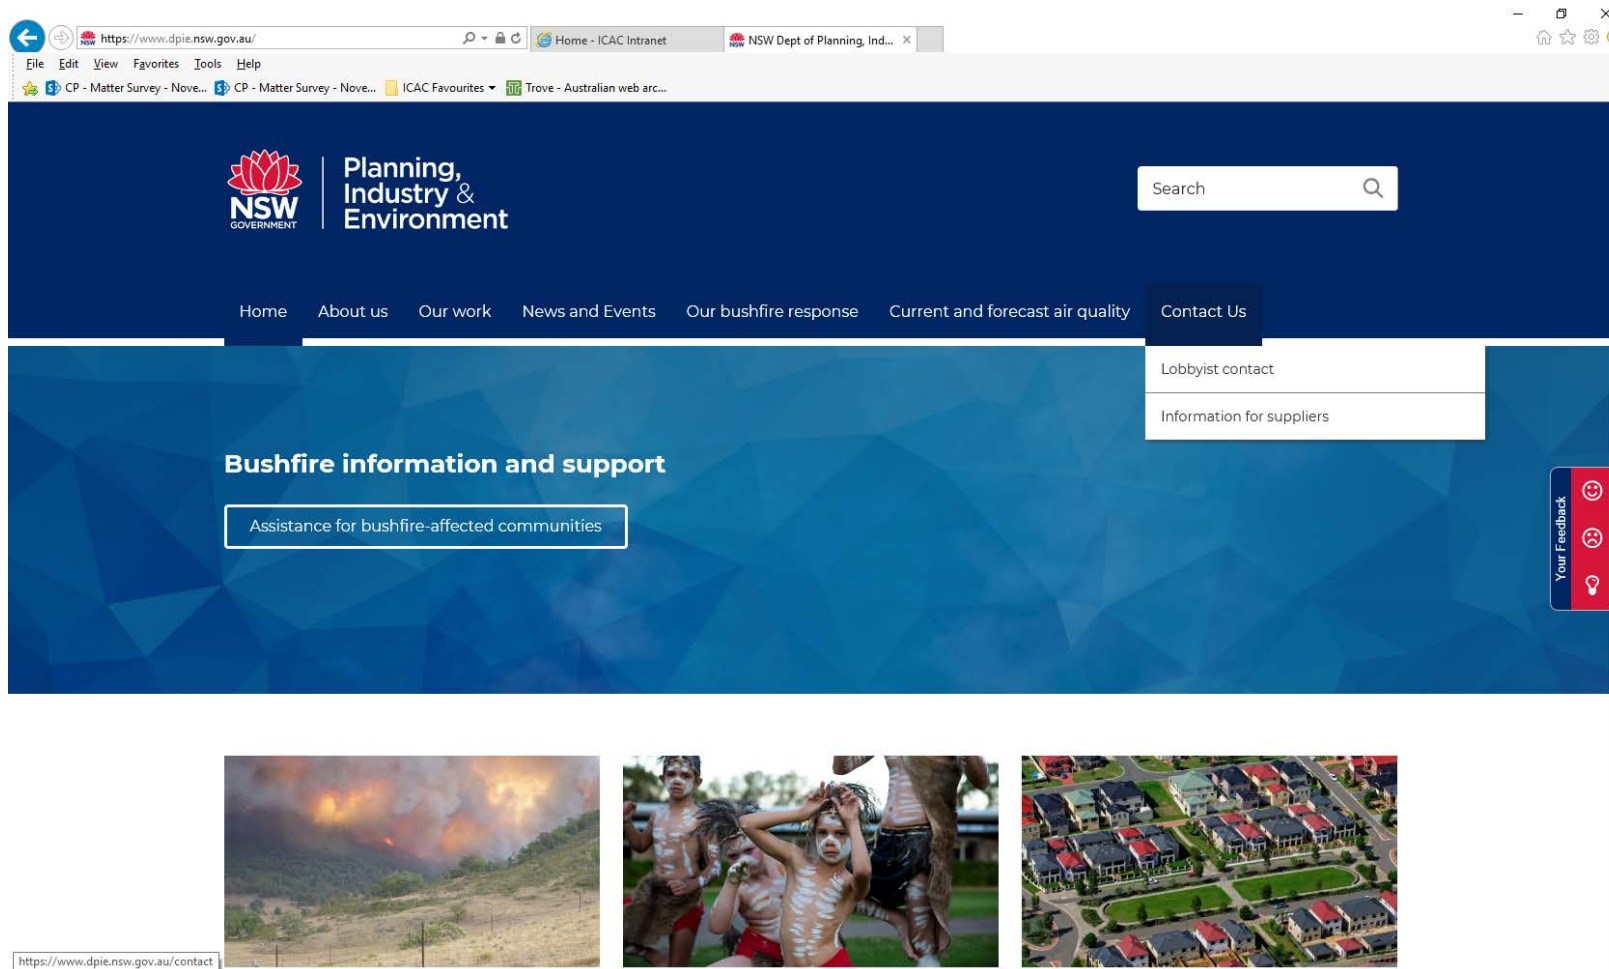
https://www.dpie.nsw.gov.au/

Home - ICAC Intranet

NSW Dept of Planning, Ind...

File Edit View Favorites Tools Help

CP - Matter Survey - Nove... CP - Matter Survey - Nove... ICAC Favourites Trove - Australian web arc...

NSW GOVERNMENT

Planning, Industry & Environment

Search

Home About us Our work News and Events Our bushfire response Current and forecast air quality Contact Us

Lobbyist contact

Information for suppliers

Bushfire information and support

Assistance for bushfire-affected communities

Your Feedback

https://www.dpie.nsw.gov.au/contact